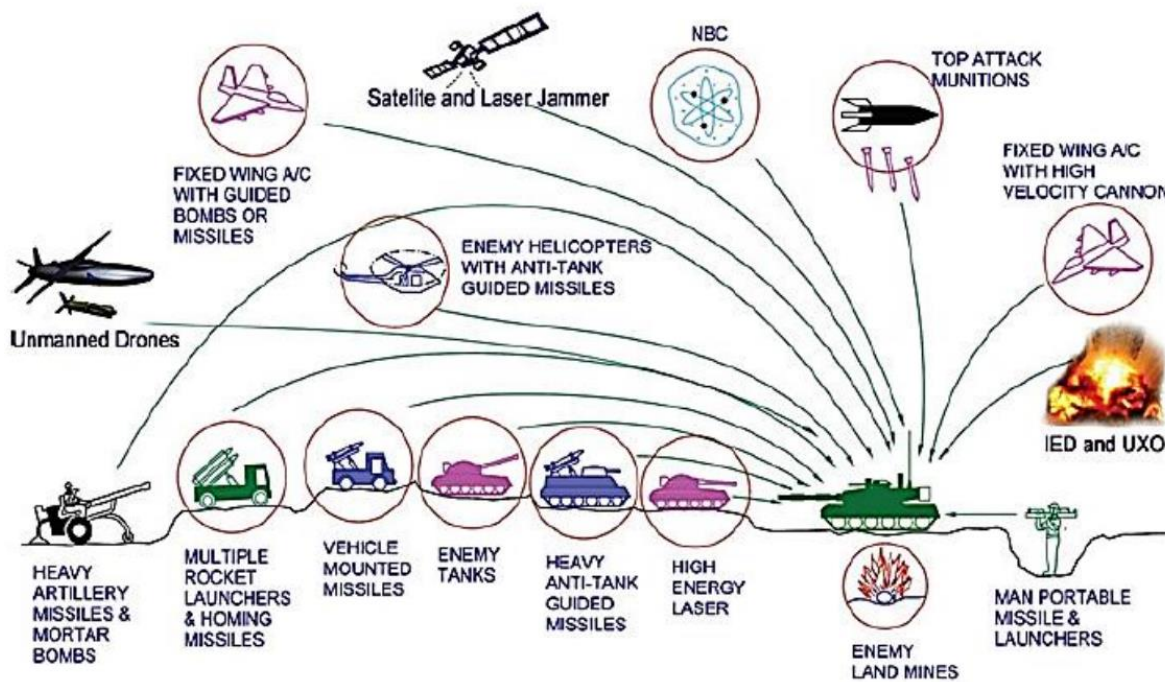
Satelite and Laser Jammer

NBC

TOP ATTACK MUNITIONS

FIXED WING A/C WITH GUIDED BOMBS OR MISSILES

FIXED WING A/C WITH HIGH VELOCITY CANNON

ENEMY HELICOPTERS WITH ANTI-TANK GUIDED MISSILES

Unmanned Drones

IED and UXO

HEAVY ARTILLERY MISSILES & MORTAR BOMBS

MULTIPLE ROCKET LAUNCHERS & HOMING MISSILES

VEHICLE MOUNTED MISSILES

ENEMY TANKS

HEAVY ANTI-TANK GUIDED MISSILES

HIGH ENERGY LASER

ENEMY LAND MINES

MAN PORTABLE MISSILE & LAUNCHERS